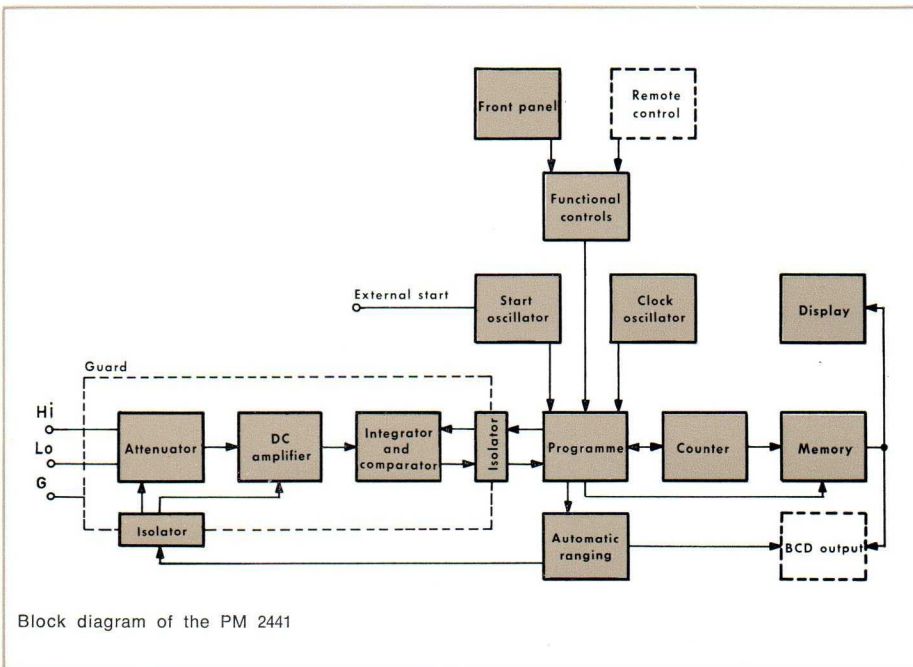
Front panel

Remote control

Functional controls

External start

Start oscillator

Clock oscillator

Display

Guard

Hi

Lo

G

Attenuator

DC amplifier

Integrator and comparator

Isolator

Programme

Counter

Memory

Isolator

Automatic ranging

BCD output

Block diagram of the PM 2441